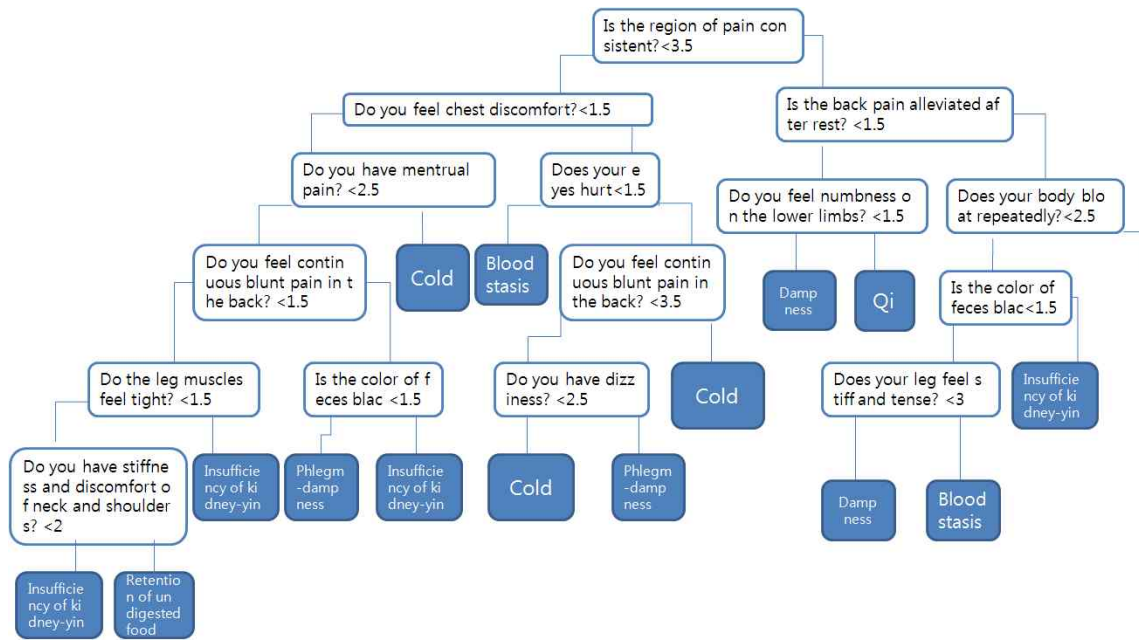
Is the region of pain consistent?<3.5

Do you feel chest discomfort?<1.5

Is the back pain alleviated after rest? <1.5

Do you have mentrual pain? <2.5

Does your eyes hurt<1.5

Do you feel numbness on the lower limbs? <1.5

Does your body bloat repeatedly?<2.5

Do you feel continuous blunt pain in the back? <1.5

Cold

Blood stasis

Do you feel continuous blunt pain in the back? <3.5

Dampness

Qi

Is the color of feces blac<1.5

Do the leg muscles feel tight? <1.5

Is the color of feces blac <1.5

Do you have dizziness? <2.5

Cold

Does your leg feel stiff and tense? <3

Insufficiency of kidney-yin

Do you have stiffness and discomfort of neck and shoulders? <2

Insufficiency of kidney-yin

Phlegm-dampness

Insufficiency of kidney-yin

Cold

Phlegm-dampness

Dampness

Blood stasis

Insufficiency of kidney-yin

Retention of undigested food